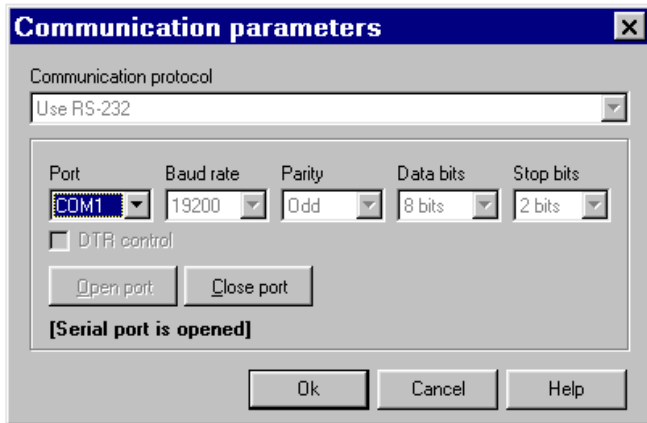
Communication parameters

Communication protocol
Use RS-232

Port
COM1
Baud rate
19200
Parity
Odd
Data bits
8 bits
Stop bits
2 bits

DTR control

Open port
Close port

[Serial port is opened]

Ok
Cancel
Help